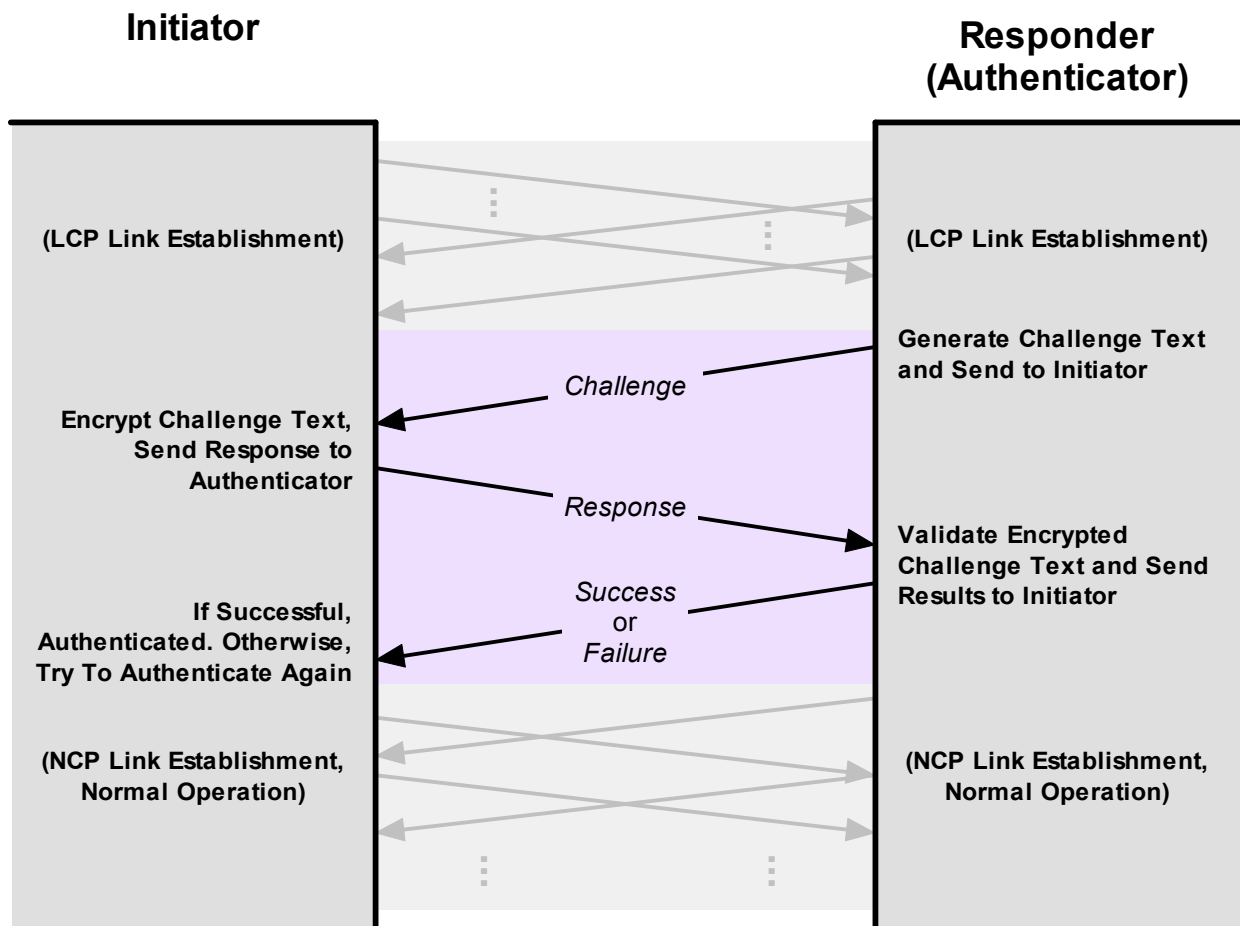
Initiator

Responder (Authenticator)

(LCP Link Establishment)

(LCP Link Establishment)

Generate Challenge Text and Send to Initiator

Challenge

Encrypt Challenge Text, Send Response to Authenticator

Response

Validate Encrypted Challenge Text and Send Results to Initiator

Success or Failure

If Successful, Authenticated. Otherwise, Try To Authenticate Again

(NCP Link Establishment, Normal Operation)

(NCP Link Establishment, Normal Operation)